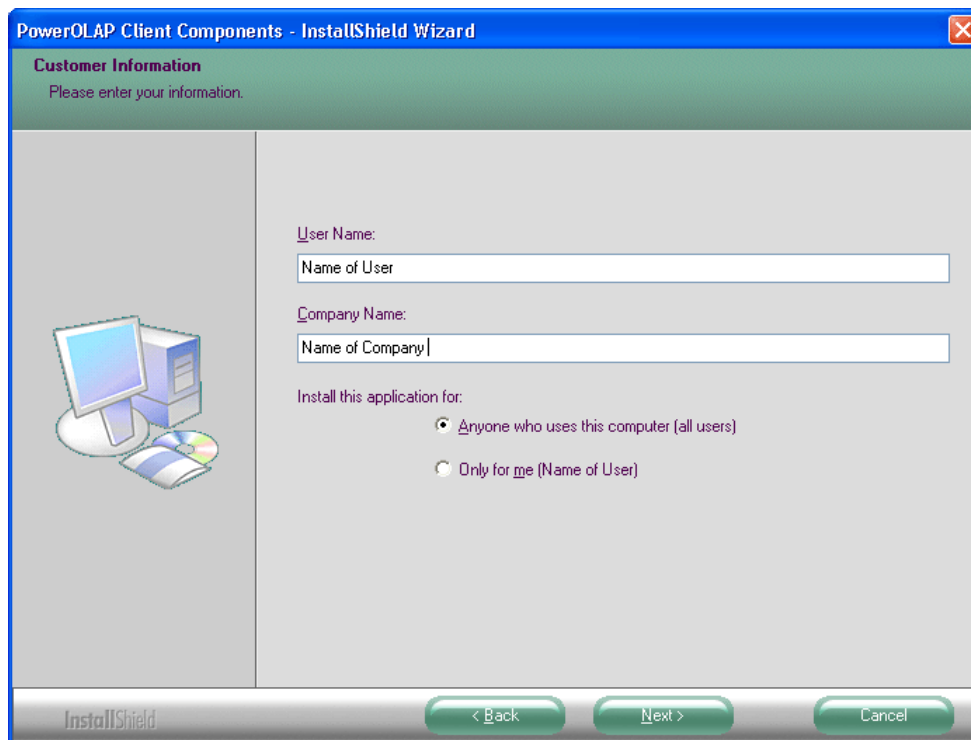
PowerOLAP Client Components - InstallShield Wizard

Customer Information

Please enter your information.

User Name:

Name of User

Company Name:

Name of Company

Install this application for:

Anyone who uses this computer (all users)

Only for me (Name of User)

InstallShield

< Back

Next >

Cancel